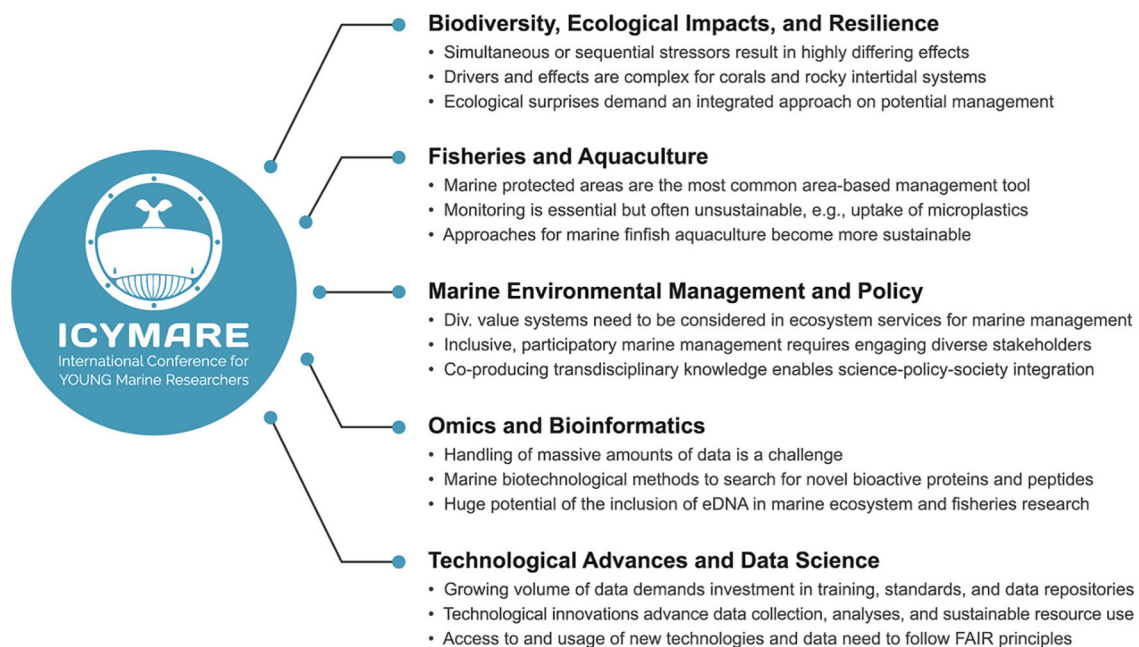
ICYMARE
International Conference for YOUNG Marine Researchers

Biodiversity, Ecological Impacts, and Resilience
• Simultaneous or sequential stressors result in highly differing effects
• Drivers and effects are complex for corals and rocky intertidal systems
• Ecological surprises demand an integrated approach on potential management

Fisheries and Aquaculture
• Marine protected areas are the most common area-based management tool
• Monitoring is essential but often unsustainable, e.g., uptake of microplastics
• Approaches for marine finfish aquaculture become more sustainable

Marine Environmental Management and Policy
• Div. value systems need to be considered in ecosystem services for marine management
• Inclusive, participatory marine management requires engaging diverse stakeholders
• Co-producing transdisciplinary knowledge enables science-policy-society integration

Omics and Bioinformatics
• Handling of massive amounts of data is a challenge
• Marine biotechnological methods to search for novel bioactive proteins and peptides
• Huge potential of the inclusion of eDNA in marine ecosystem and fisheries research

Technological Advances and Data Science
• Growing volume of data demands investment in training, standards, and data repositories
• Technological innovations advance data collection, analyses, and sustainable resource use
• Access to and usage of new technologies and data need to follow FAIR principles